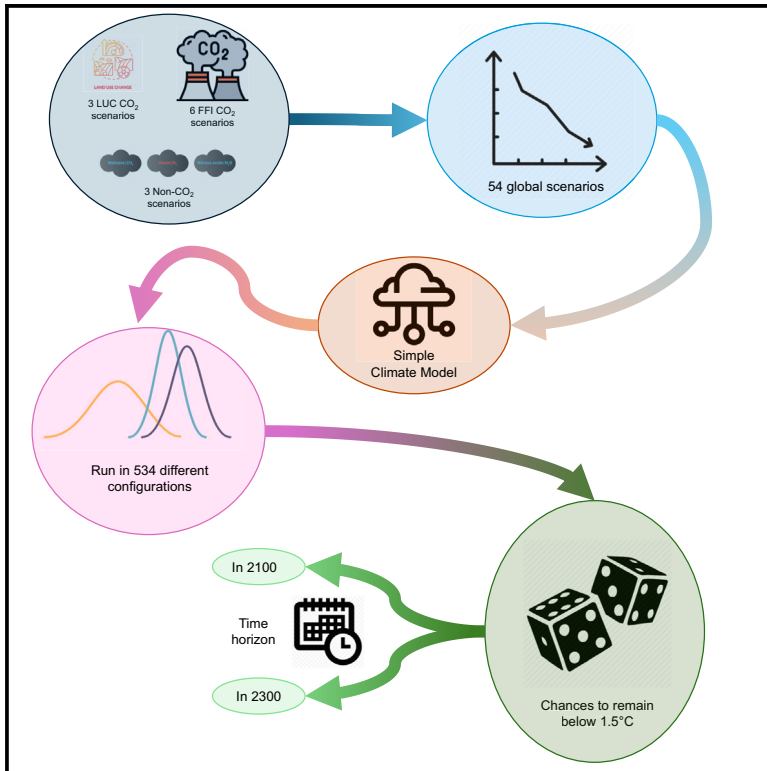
LAND USE CHANGE

$CO_2$

3 LUC $CO_2$ scenarios

6 FFI $CO_2$ scenarios

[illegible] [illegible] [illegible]

3 Non-$CO_2$ scenarios

54 global scenarios

Simple Climate Model

Run in 534 different configurations

Chances to remain below 1.5°C

In 2100

Time horizon

In 2300